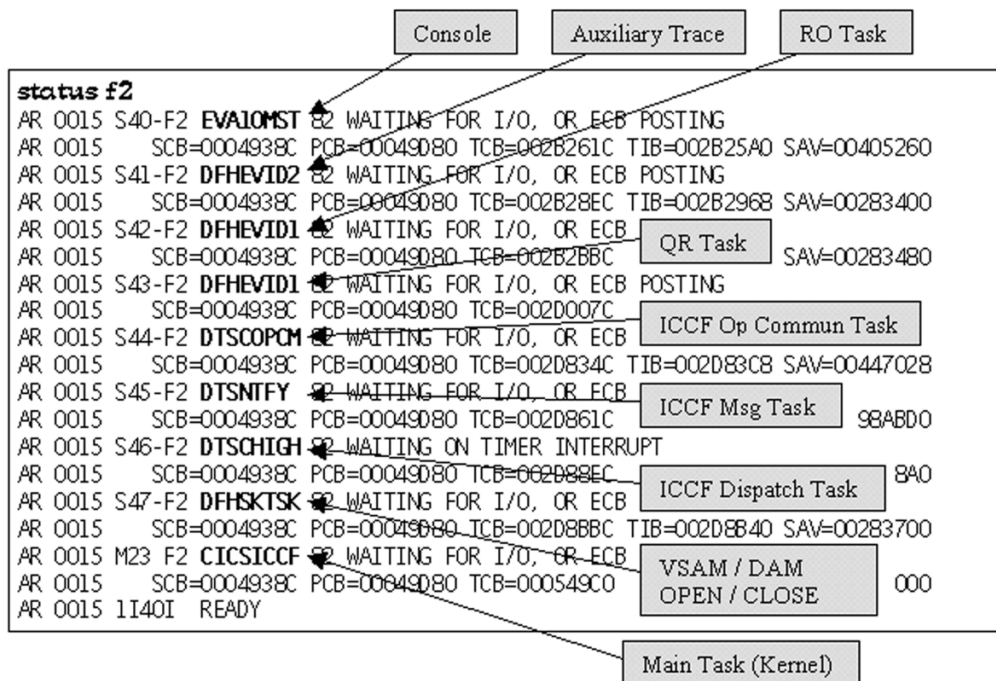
Console
Auxiliary Trace
RO Task

status f2
AR 0015 S40-F2 EVA1OMST 82 WAITING FOR I/O, OR ECB POSTING
AR 0015 SCB=0004938C PCB=00049D80 TCB=002B261C TIB=002B25A0 SAV=00405260
AR 0015 S41-F2 DFHEVID2 82 WAITING FOR I/O, OR ECB POSTING
AR 0015 SCB=0004938C PCB=00049D80 TCB=002B28EC TIB=002B2968 SAV=00283400
AR 0015 S42-F2 DFHEVID1 82 WAITING FOR I/O, OR ECB
AR 0015 SCB=0004938C PCB=00049D80 TCB=002B2BBC
QR Task
SAV=00283480
AR 0015 S43-F2 DFHEVID1 82 WAITING FOR I/O, OR ECB POSTING
AR 0015 SCB=0004938C PCB=00049D80 TCB=002D007C
AR 0015 S44-F2 DTSCOPCM 82 WAITING FOR I/O, OR ECB
ICCF Op Commun Task
AR 0015 SCB=0004938C PCB=00049D80 TCB=002D834C TIB=002D83C8 SAV=00447028
AR 0015 S45-F2 DTSNTFY 82 WAITING FOR I/O, OR ECB
AR 0015 SCB=0004938C PCB=00049D80 TCB=002D861C
ICCF Msg Task
98ABD0
AR 0015 S46-F2 DTSCHIGH 82 WAITING ON TIMER INTERRUPT
AR 0015 SCB=0004938C PCB=00049D80 TCB=002D88EC
ICCF Dispatch Task
8A0
AR 0015 S47-F2 DFHSKTSK 82 WAITING FOR I/O, OR ECB
AR 0015 SCB=0004938C PCB=00049D80 TCB=002D8BBC TIB=002D8B40 SAV=00283700
AR 0015 M23 F2 CICSICCF 82 WAITING FOR I/O, OR ECB
AR 0015 SCB=0004938C PCB=00049D80 TCB=000549C0
VSAM / DAM OPEN / CLOSE
000
AR 0015 1I40I READY

Main Task (Kernel)